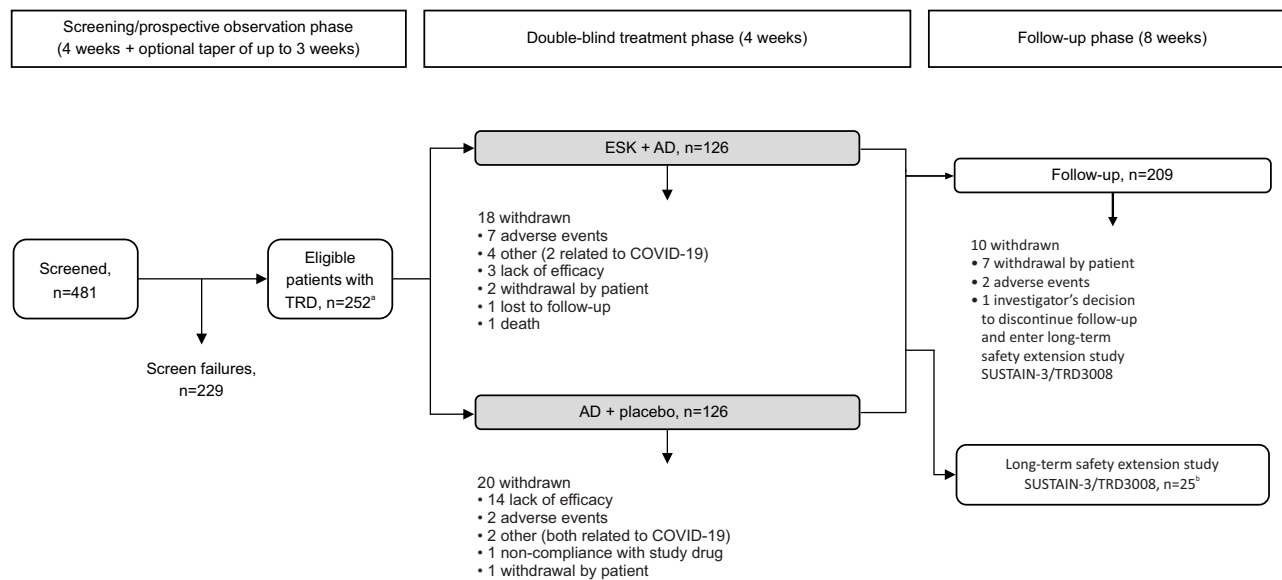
Screening/prospective observation phase (4 weeks + optional taper of up to 3 weeks)

Double-blind treatment phase (4 weeks)

Follow-up phase (8 weeks)

Screened, n=481

Screen failures, n=229

Eligible patients with TRD, n=252$^a$

ESK + AD, n=126

18 withdrawn
• 7 adverse events
• 4 other (2 related to COVID-19)
• 3 lack of efficacy
• 2 withdrawal by patient
• 1 lost to follow-up
• 1 death

AD + placebo, n=126

20 withdrawn
• 14 lack of efficacy
• 2 adverse events
• 2 other (both related to COVID-19)
• 1 non-compliance with study drug
• 1 withdrawal by patient

Follow-up, n=209

10 withdrawn
• 7 withdrawal by patient
• 2 adverse events
• 1 investigator's decision to discontinue follow-up and enter long-term safety extension study SUSTAIN-3/TRD3008

Long-term safety extension study SUSTAIN-3/TRD3008, n=25$^b$